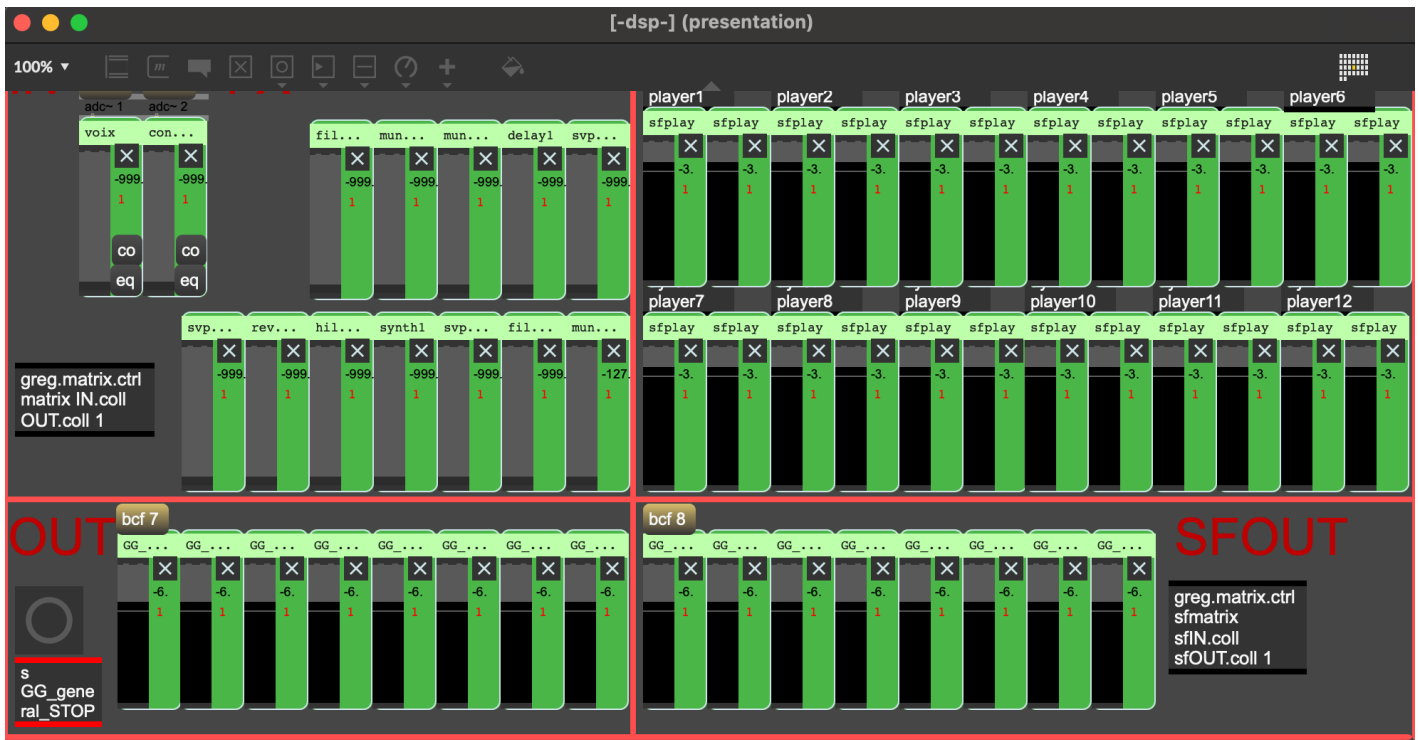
[-dsp-] (presentation)

100%

adc~ 1 adc~ 2

voix con...
-999. 1 -999. 1
co co
eq eq

fil... mun... mun... delay1 svp...
-999. 1 -999. 1 -999. 1 -999. 1 -999. 1

svp... rev... hil... synth1 svp... fil... mun...
-999. 1 -999. 1 -999. 1 -999. 1 -999. 1 -999. 1 -127. 1

greg.matrix.ctrl matrix IN.coll OUT.coll 1

player1 player2 player3 player4 player5 player6
sfplay sfplay sfplay sfplay sfplay sfplay sfplay sfplay sfplay sfplay sfplay sfplay
-3. 1 -3. 1 -3. 1 -3. 1 -3. 1 -3. 1 -3. 1 -3. 1 -3. 1 -3. 1 -3. 1 -3. 1

player7 player8 player9 player10 player11 player12
sfplay sfplay sfplay sfplay sfplay sfplay sfplay sfplay sfplay sfplay sfplay sfplay
-3. 1 -3. 1 -3. 1 -3. 1 -3. 1 -3. 1 -3. 1 -3. 1 -3. 1 -3. 1 -3. 1 -3. 1

OUT
bcf 7
GG_... GG_... GG_... GG_... GG_... GG_... GG_... GG_...
-6. 1 -6. 1 -6. 1 -6. 1 -6. 1 -6. 1 -6. 1 -6. 1

s GG_general_STOP

bcf 8
GG_... GG_... GG_... GG_... GG_... GG_... GG_... GG_...
-6. 1 -6. 1 -6. 1 -6. 1 -6. 1 -6. 1 -6. 1 -6. 1

SFOUT

greg.matrix.ctrl sfmatrix sfIN.coll sfOUT.coll 1